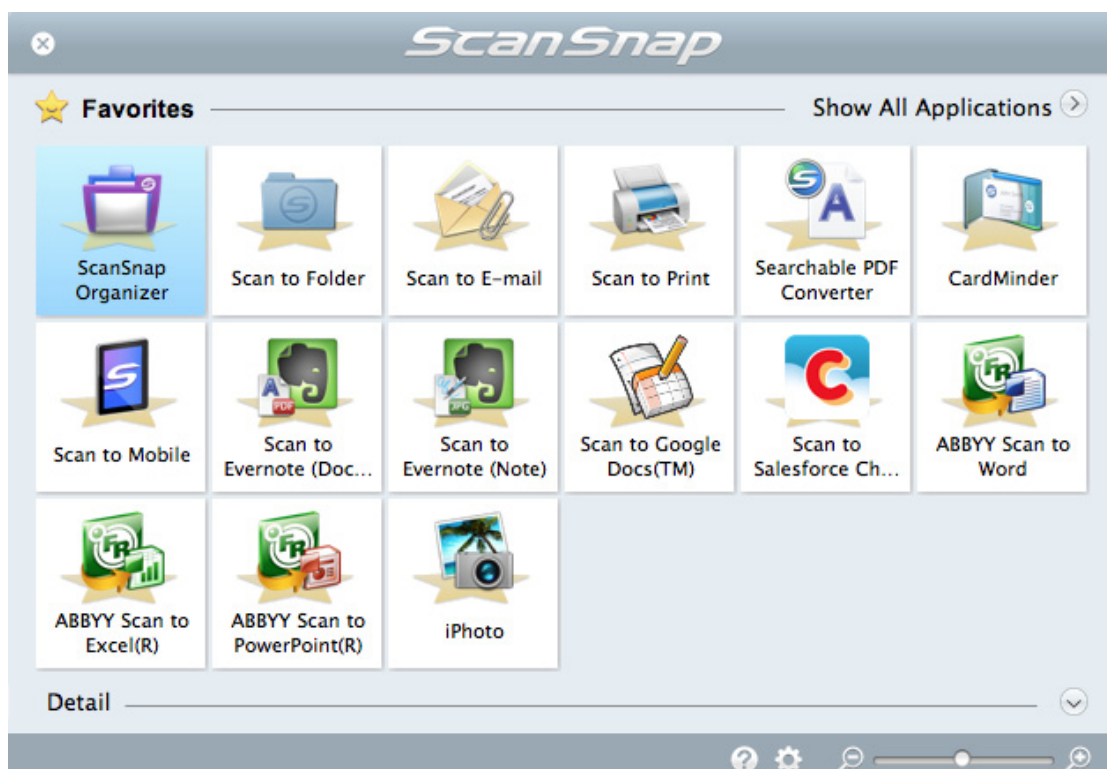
ScanSnap

Favorites

Show All Applications

ScanSnap Organizer

Scan to Folder

Scan to E-mail

Scan to Print

Searchable PDF Converter

CardMinder

Scan to Mobile

Scan to Evernote (Doc...

Scan to Evernote (Note)

Scan to Google Docs(TM)

Scan to Salesforce Ch...

ABBYY Scan to Word

ABBYY Scan to Excel(R)

ABBYY Scan to PowerPoint(R)

iPhoto

Detail